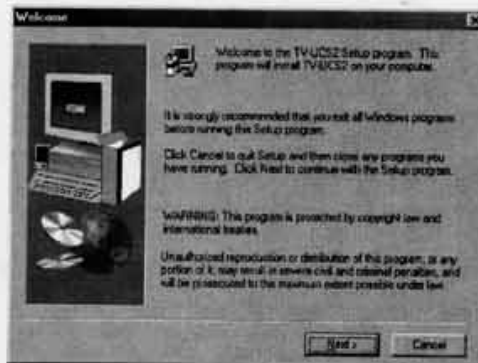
Welcome

Welcome to the TV-UCS2 Setup program. This program will install TV-UCS2 on your computer.

It is strongly recommended that you exit all Windows programs before running this Setup program.

Click Cancel to quit Setup and then close any programs you have running. Click Next to continue with the Setup program.

WARNING: This program is protected by copyright law and international treaties.

Unauthorized reproduction or distribution of this program, or any portion of it, may result in severe civil and criminal penalties, and will be prosecuted to the maximum extent possible under law.

Next >

Cancel